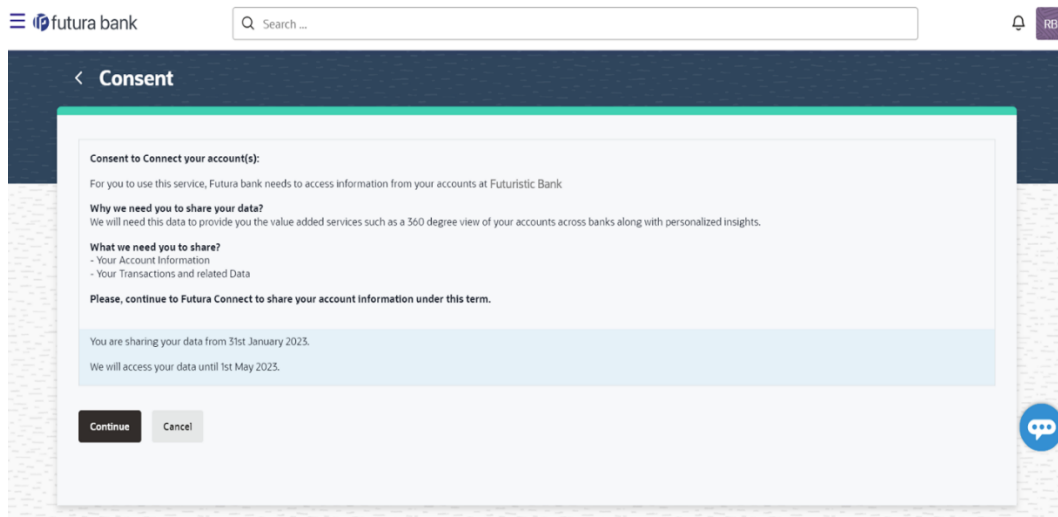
futura bank

Search ...

RB

Consent

Consent to Connect your account(s):

For you to use this service, Futura bank needs to access information from your accounts at Futuristic Bank

Why we need you to share your data?
We will need this data to provide you the value added services such as a 360 degree view of your accounts across banks along with personalized insights.

What we need you to share?
- Your Account Information
- Your Transactions and related Data

Please, continue to Futura Connect to share your account information under this term.

You are sharing your data from 31st January 2023.

We will access your data until 1st May 2023.

Continue

Cancel